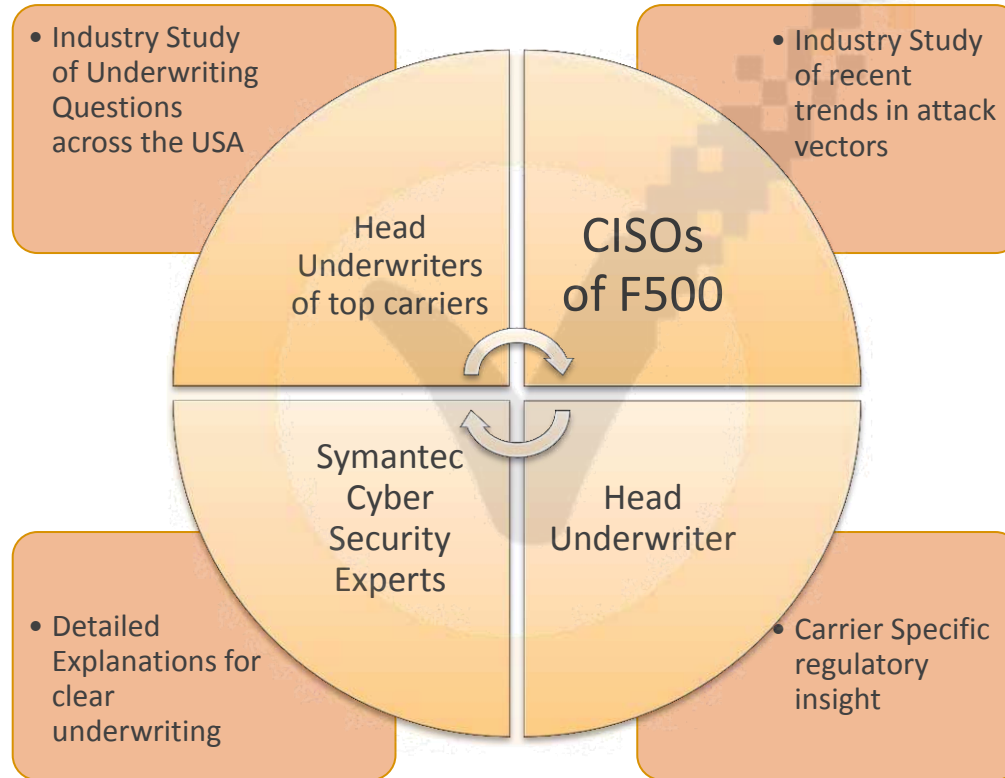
• Industry Study of Underwriting Questions across the USA

• Industry Study of recent trends in attack vectors

Head Underwriters of top carriers

CISOs of F500

Symantec Cyber Security Experts

Head Underwriter

• Detailed Explanations for clear underwriting

• Carrier Specific regulatory insight